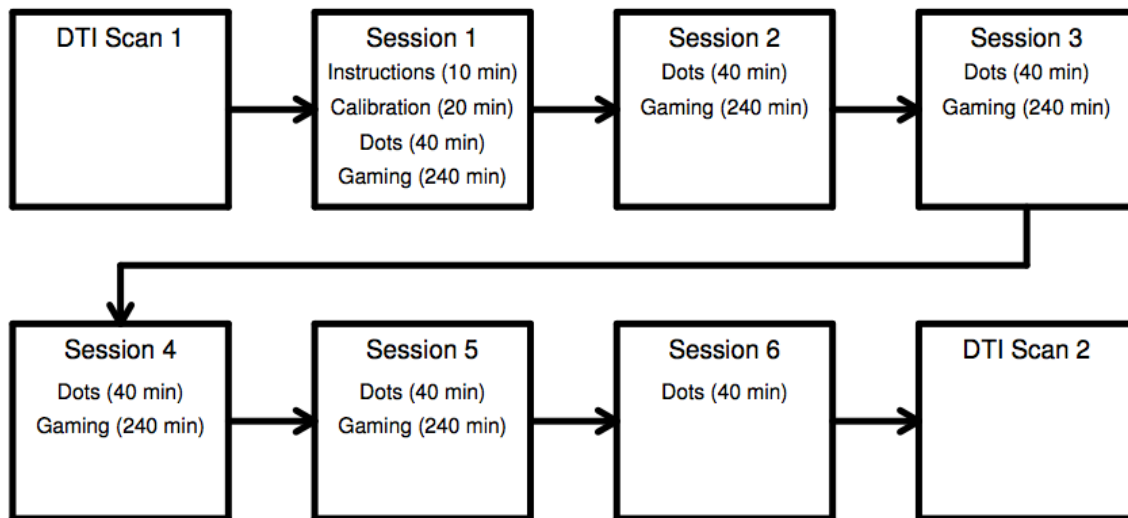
DTI Scan 1

Session 1
Instructions (10 min)
Calibration (20 min)
Dots (40 min)
Gaming (240 min)

Session 2
Dots (40 min)
Gaming (240 min)

Session 3
Dots (40 min)
Gaming (240 min)

Session 4
Dots (40 min)
Gaming (240 min)

Session 5
Dots (40 min)
Gaming (240 min)

Session 6
Dots (40 min)

DTI Scan 2